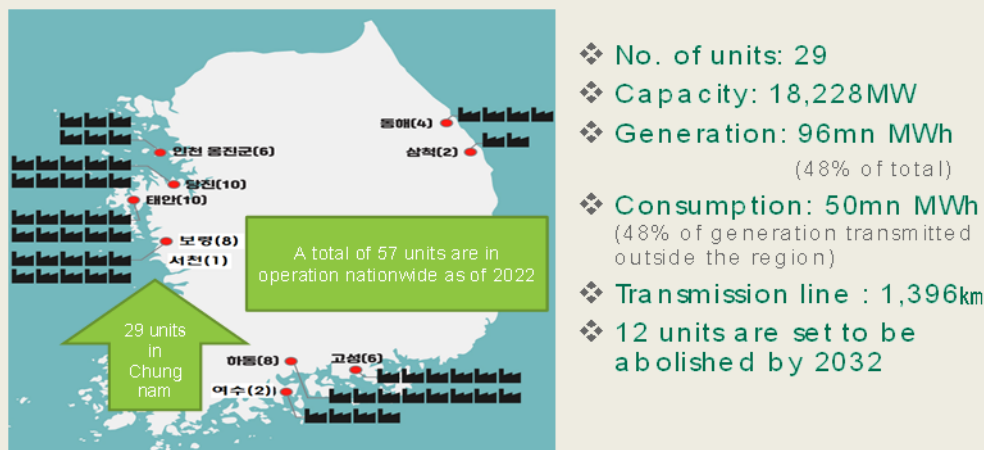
동해(4)

삼척(2)

인천 옹진군(6)

당진(10)

태안(10)

보령(8)

서천(1)

A total of 57 units are in operation nationwide as of 2022

29 units in Chung nam

하동(8)

고성(6)

여수(2)

❖ No. of units: 29

❖ Capacity: 18,228MW

❖ Generation: 96mn MWh (48% of total)

❖ Consumption: 50mn MWh (48% of generation transmitted outside the region)

❖ Transmission line : 1,396㎞

❖ 12 units are set to be abolished by 2032